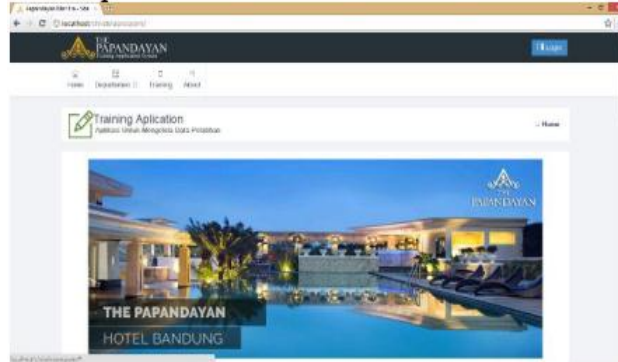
Papandayan Site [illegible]

localhost/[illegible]

THE PAPANDAYAN
Training Application System

Login

Home Departemen Training About

Training Aplication
Aplikasi Untuk Mengelola Data Pelatihan

Home

THE PAPANDAYAN

THE PAPANDAYAN
HOTEL BANDUNG

localhost/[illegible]